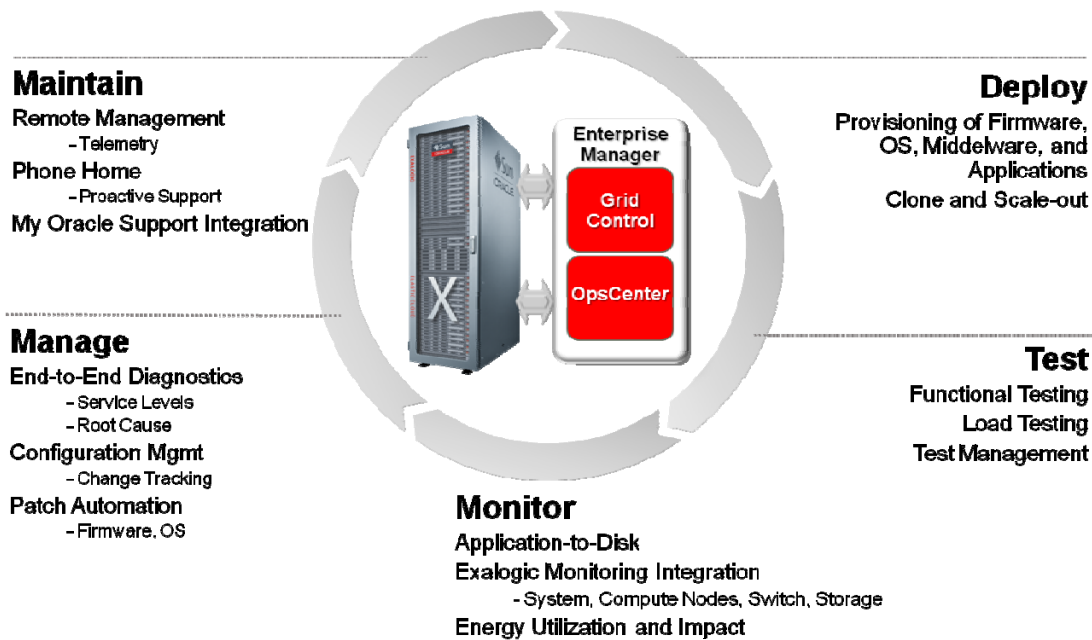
Maintain
Remote Management
- Telemetry
Phone Home
- Proactive Support
My Oracle Support Integration

Deploy
Provisioning of Firmware, OS, Middelware, and Applications
Clone and Scale-out

Enterprise Manager
Grid Control
OpsCenter

Manage
End-to-End Diagnostics
- Service Levels
- Root Cause
Configuration Mgmt
- Change Tracking
Patch Automation
- Firmware, OS

Test
Functional Testing
Load Testing
Test Management

Monitor
Application-to-Disk
Exalogic Monitoring Integration
- System, Compute Nodes, Switch, Storage
Energy Utilization and Impact